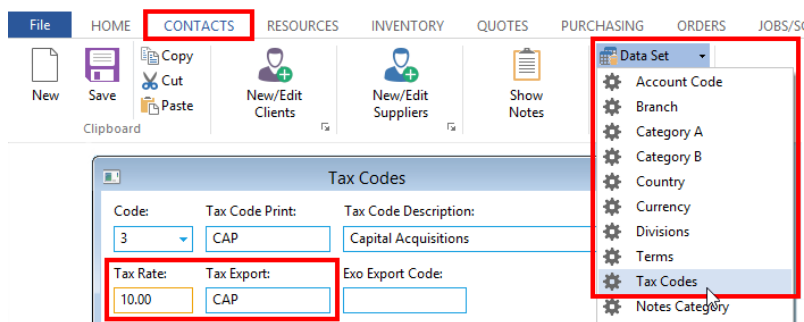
File HOME CONTACTS RESOURCES INVENTORY QUOTES PURCHASING ORDERS JOBS/S

New Save Copy Cut Paste Clipboard

New/Edit Clients

New/Edit Suppliers

Show Notes

Data Set
Account Code
Branch
Category A
Category B
Country
Currency
Divisions
Terms
Tax Codes
Notes Category

Tax Codes

Code: 3
Tax Code Print: CAP
Tax Code Description: Capital Acquisitions
Tax Rate: 10.00
Tax Export: CAP
Exo Export Code: